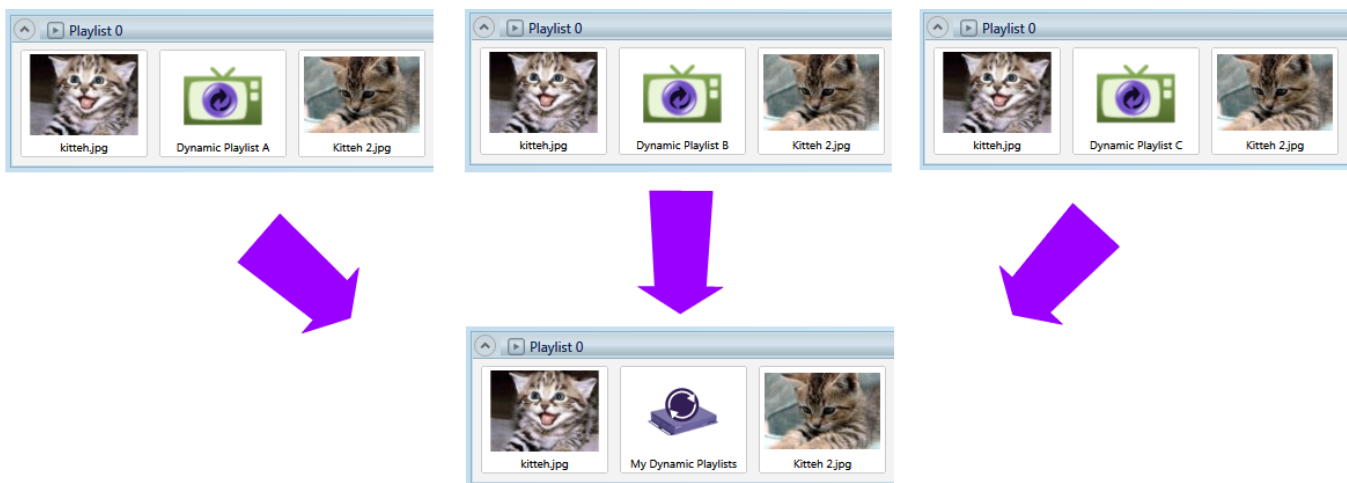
Playlist 0

kitteh.jpg

Dynamic Playlist A

Kitteh 2.jpg

Playlist 0

kitteh.jpg

Dynamic Playlist B

Kitteh 2.jpg

Playlist 0

kitteh.jpg

Dynamic Playlist C

Kitteh 2.jpg

Playlist 0

kitteh.jpg

My Dynamic Playlists

Kitteh 2.jpg